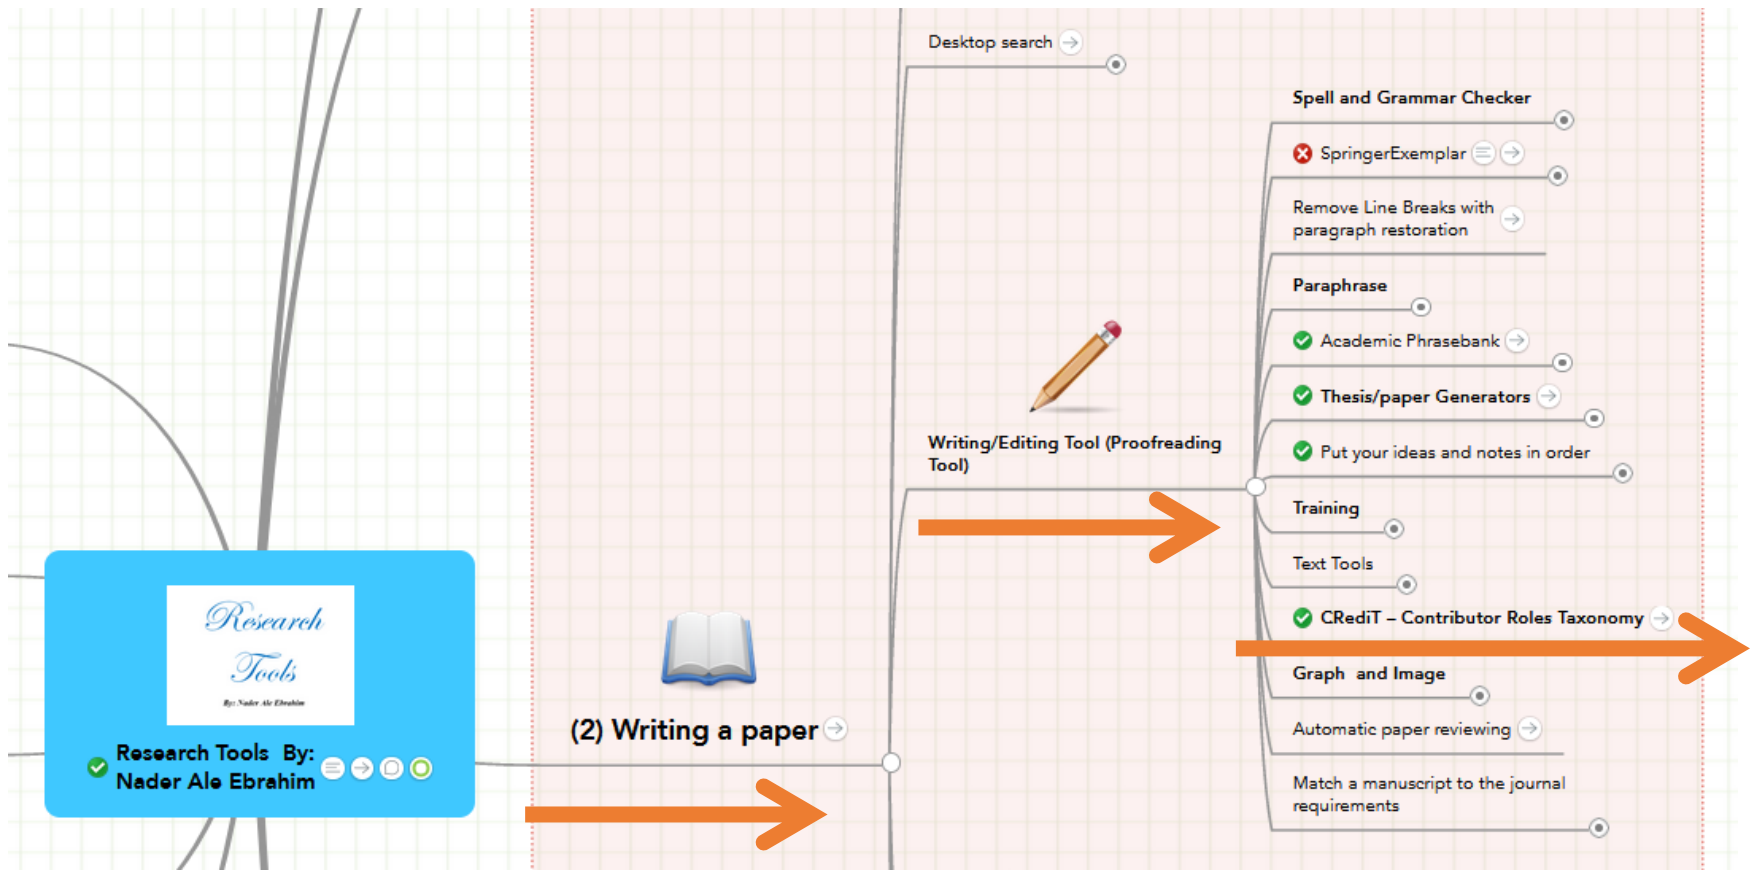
Research Tools

By: Nader Ale Ebrahim

Research Tools By: Nader Ale Ebrahim

(2) Writing a paper

Desktop search

Writing/Editing Tool (Proofreading Tool)

Spell and Grammar Checker

SpringerExemplar

Remove Line Breaks with paragraph restoration

Paraphrase

Academic Phrasebank

Thesis/paper Generators

Put your ideas and notes in order

Training

Text Tools

CRediT – Contributor Roles Taxonomy

Graph and Image

Automatic paper reviewing

Match a manuscript to the journal requirements